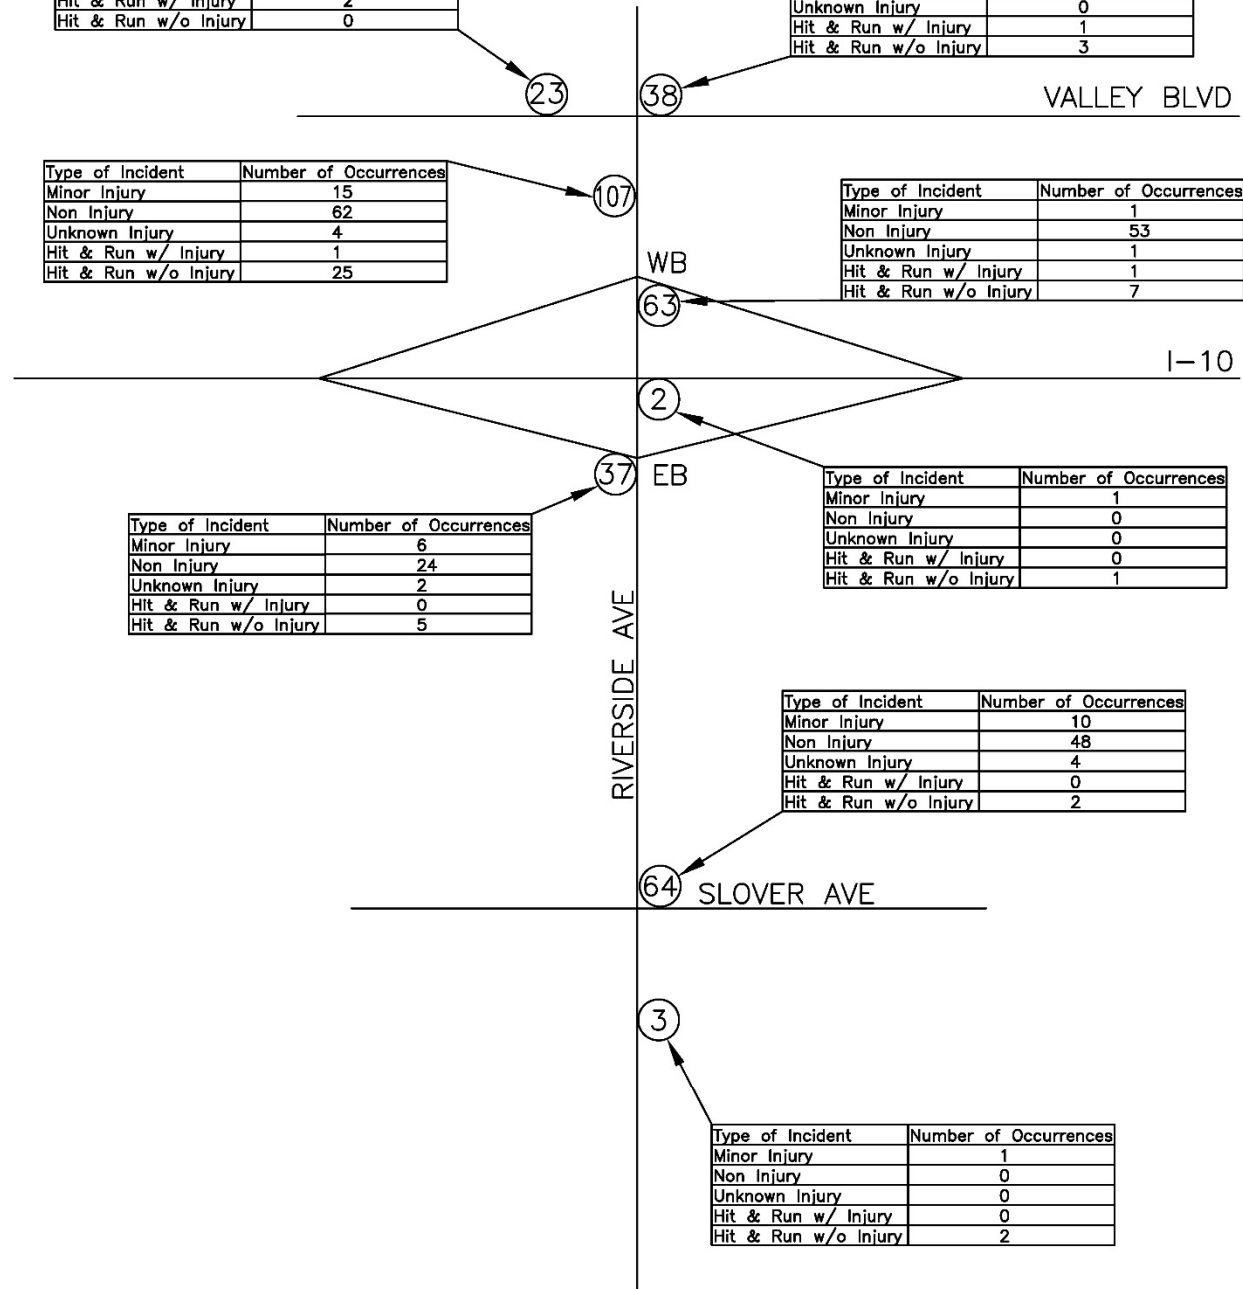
| Hit & Run w/ Injury | 2 |
|---|---|
| Hit & Run w/o Injury | 0 |

| Unknown Injury | 0 |
|---|---|
| Hit & Run w/ Injury | 1 |
| Hit & Run w/o Injury | 3 |

23

38

VALLEY BLVD

| Type of Incident | Number of Occurrences |
|---|---|
| Minor Injury | 15 |
| Non Injury | 62 |
| Unknown Injury | 4 |
| Hit & Run w/ Injury | 1 |
| Hit & Run w/o Injury | 25 |

107

| Type of Incident | Number of Occurrences |
|---|---|
| Minor Injury | 1 |
| Non Injury | 53 |
| Unknown Injury | 1 |
| Hit & Run w/ Injury | 1 |
| Hit & Run w/o Injury | 7 |

WB

63

I–10

2

37

EB

| Type of Incident | Number of Occurrences |
|---|---|
| Minor Injury | 1 |
| Non Injury | 0 |
| Unknown Injury | 0 |
| Hit & Run w/ Injury | 0 |
| Hit & Run w/o Injury | 1 |

| Type of Incident | Number of Occurrences |
|---|---|
| Minor Injury | 6 |
| Non Injury | 24 |
| Unknown Injury | 2 |
| Hit & Run w/ Injury | 0 |
| Hit & Run w/o Injury | 5 |

RIVERSIDE AVE

| Type of Incident | Number of Occurrences |
|---|---|
| Minor Injury | 10 |
| Non Injury | 48 |
| Unknown Injury | 4 |
| Hit & Run w/ Injury | 0 |
| Hit & Run w/o Injury | 2 |

64

SLOVER AVE

3

| Type of Incident | Number of Occurrences |
|---|---|
| Minor Injury | 1 |
| Non Injury | 0 |
| Unknown Injury | 0 |
| Hit & Run w/ Injury | 0 |
| Hit & Run w/o Injury | 2 |